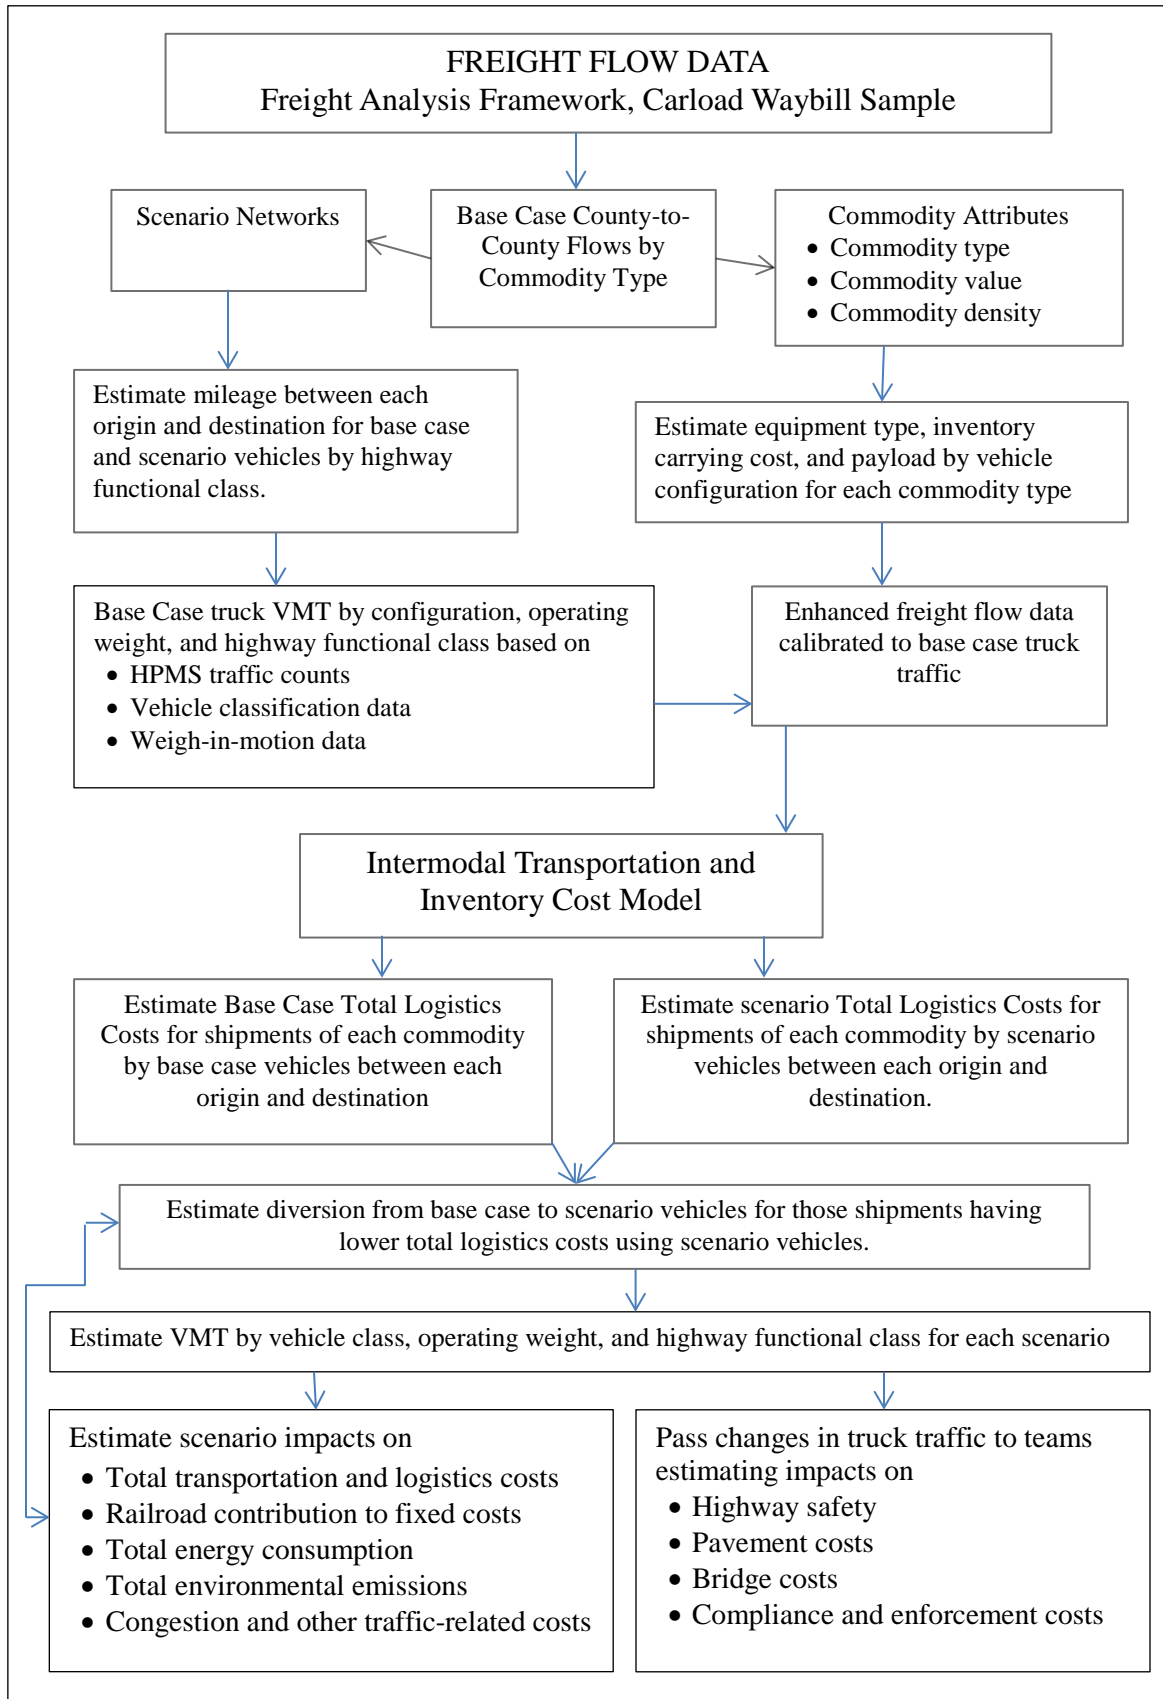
FREIGHT FLOW DATA
Freight Analysis Framework, Carload Waybill Sample

Scenario Networks

Base Case County-to-County Flows by Commodity Type

Commodity Attributes
- Commodity type
- Commodity value
- Commodity density

Estimate mileage between each origin and destination for base case and scenario vehicles by highway functional class.

Estimate equipment type, inventory carrying cost, and payload by vehicle configuration for each commodity type

Base Case truck VMT by configuration, operating weight, and highway functional class based on
- HPMS traffic counts
- Vehicle classification data
- Weigh-in-motion data

Enhanced freight flow data calibrated to base case truck traffic

Intermodal Transportation and Inventory Cost Model

Estimate Base Case Total Logistics Costs for shipments of each commodity by base case vehicles between each origin and destination

Estimate scenario Total Logistics Costs for shipments of each commodity by scenario vehicles between each origin and destination.

Estimate diversion from base case to scenario vehicles for those shipments having lower total logistics costs using scenario vehicles.

Estimate VMT by vehicle class, operating weight, and highway functional class for each scenario

Estimate scenario impacts on
- Total transportation and logistics costs
- Railroad contribution to fixed costs
- Total energy consumption
- Total environmental emissions
- Congestion and other traffic-related costs

Pass changes in truck traffic to teams estimating impacts on
- Highway safety
- Pavement costs
- Bridge costs
- Compliance and enforcement costs